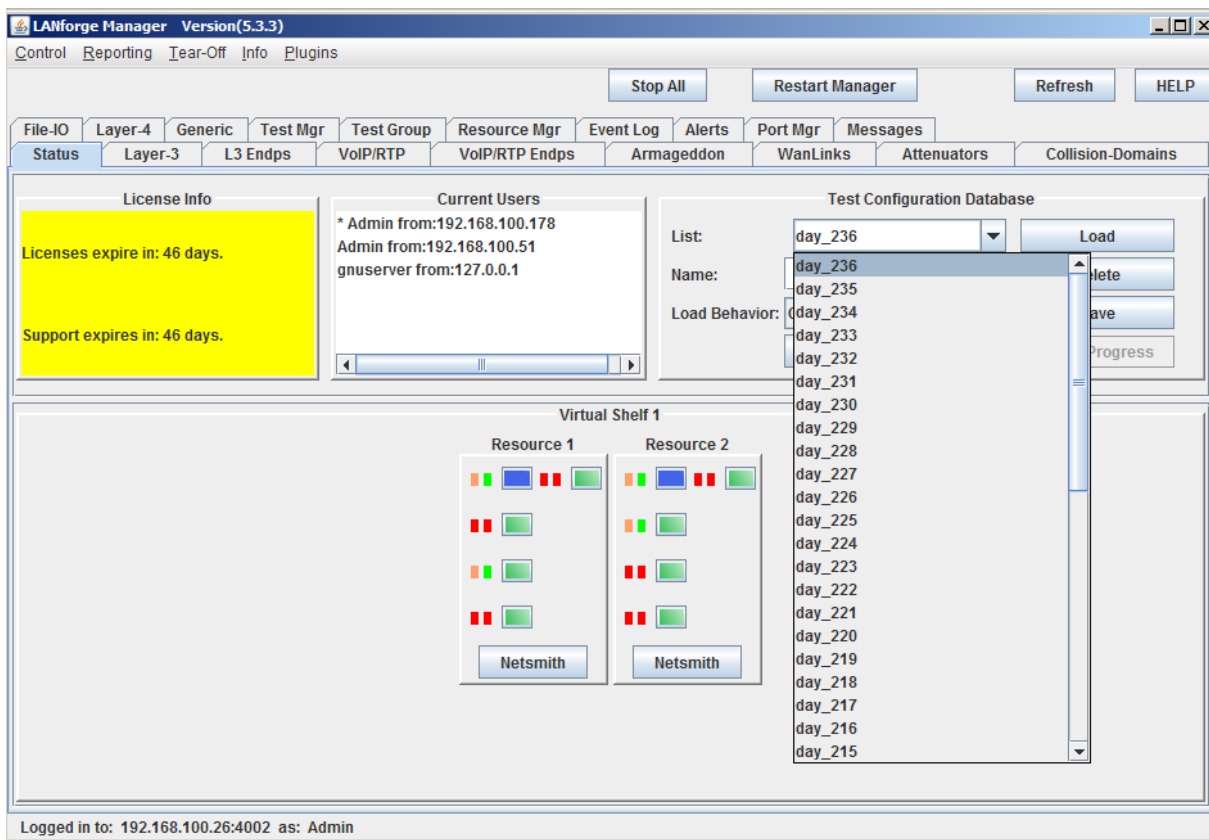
LANforge Manager Version(5.3.3)

Control Reporting Tear-Off Info Plugins

Stop All Restart Manager Refresh HELP

File-IO Layer-4 Generic Test Mgr Test Group Resource Mgr Event Log Alerts Port Mgr Messages
Status Layer-3 L3 Endps VoIP/RTP VoIP/RTP Endps Armageddon WanLinks Attenuators Collision-Domains

License Info

Licenses expire in: 46 days.

Support expires in: 46 days.

Current Users

* Admin from:192.168.100.178
Admin from:192.168.100.51
gnuserver from:127.0.0.1

Test Configuration Database

List: day_236 Load

Name: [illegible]lete

Load Behavior: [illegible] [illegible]ave

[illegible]Progress

day_236
day_235
day_234
day_233
day_232
day_231
day_230
day_229
day_228
day_227
day_226
day_225
day_224
day_223
day_222
day_221
day_220
day_219
day_218
day_217
day_216
day_215

Virtual Shelf 1

Resource 1 Resource 2

Netsmith Netsmith

Logged in to: 192.168.100.26:4002 as: Admin